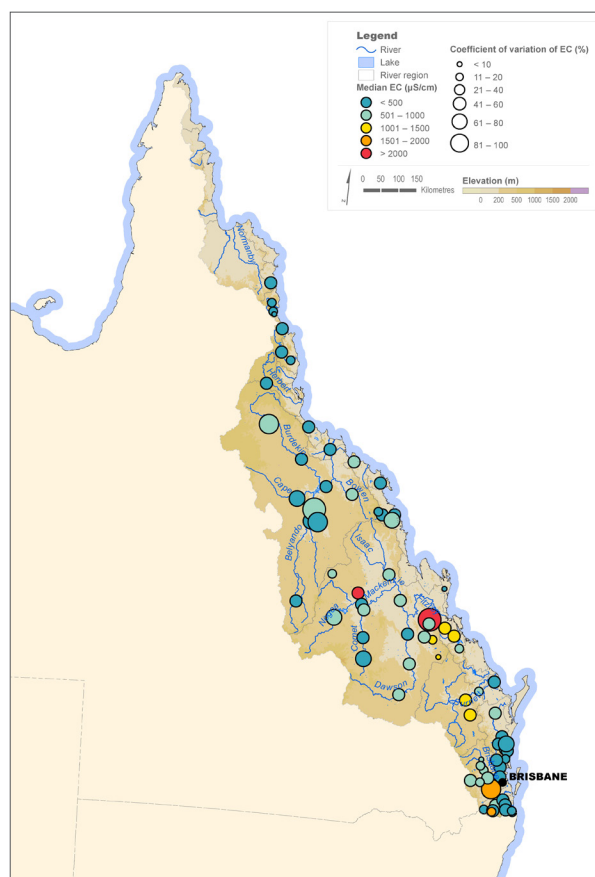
Legend
River
Lake
River region
Median EC (µS/cm)
< 500
501 – 1000
1001 – 1500
1501 – 2000
> 2000
Coefficient of variation of EC (%)
< 10
11 – 20
21 – 40
41 – 60
61 – 80
81 – 100
0 50 100 150 Kilometres
Elevation (m)
0 200 500 1000 1500 2000

Normanby
Herbert
Burdekin
Cape
Bowen
Belyando
Isaac
Mackenzie
Nogoa
Comet
Dawson
BRISBANE